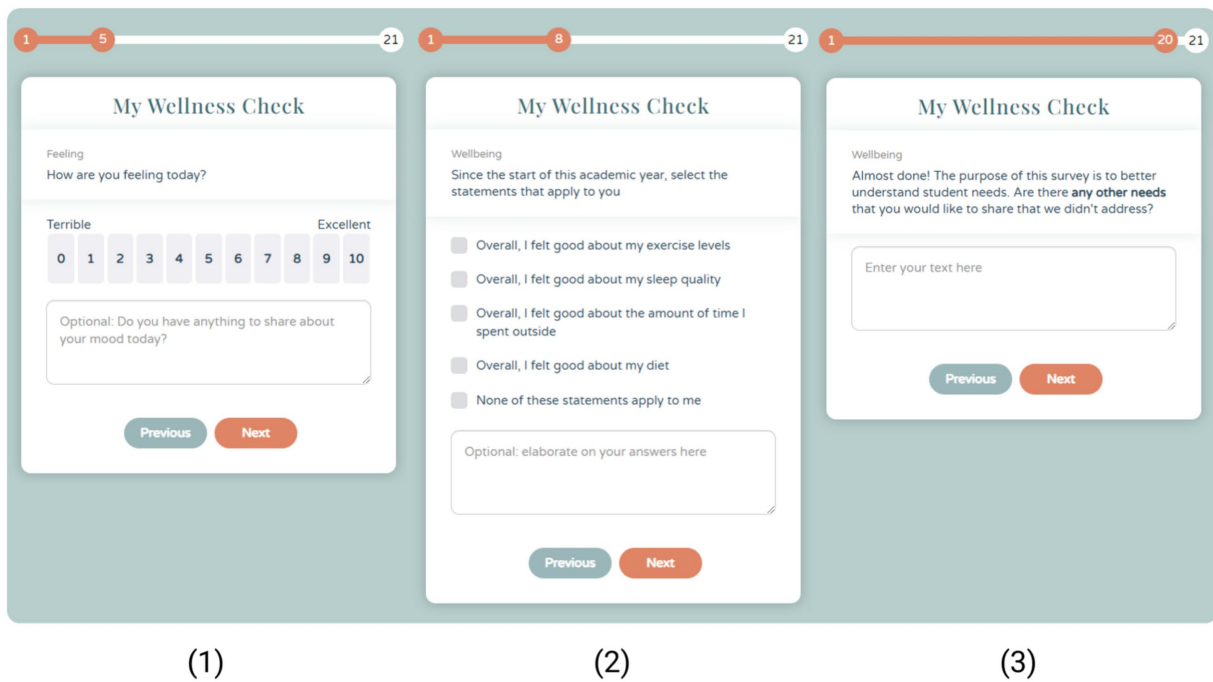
1 5 21

My Wellness Check

Feeling
How are you feeling today?

Terrible Excellent

0 1 2 3 4 5 6 7 8 9 10

Optional: Do you have anything to share about your mood today?

Previous Next

1 8 21

My Wellness Check

Wellbeing
Since the start of this academic year, select the statements that apply to you

Overall, I felt good about my exercise levels

Overall, I felt good about my sleep quality

Overall, I felt good about the amount of time I spent outside

Overall, I felt good about my diet

None of these statements apply to me

Optional: elaborate on your answers here

Previous Next

1 20 21

My Wellness Check

Wellbeing
Almost done! The purpose of this survey is to better understand student needs. Are there **any other needs** that you would like to share that we didn't address?

Enter your text here

Previous Next

(1) (2) (3)